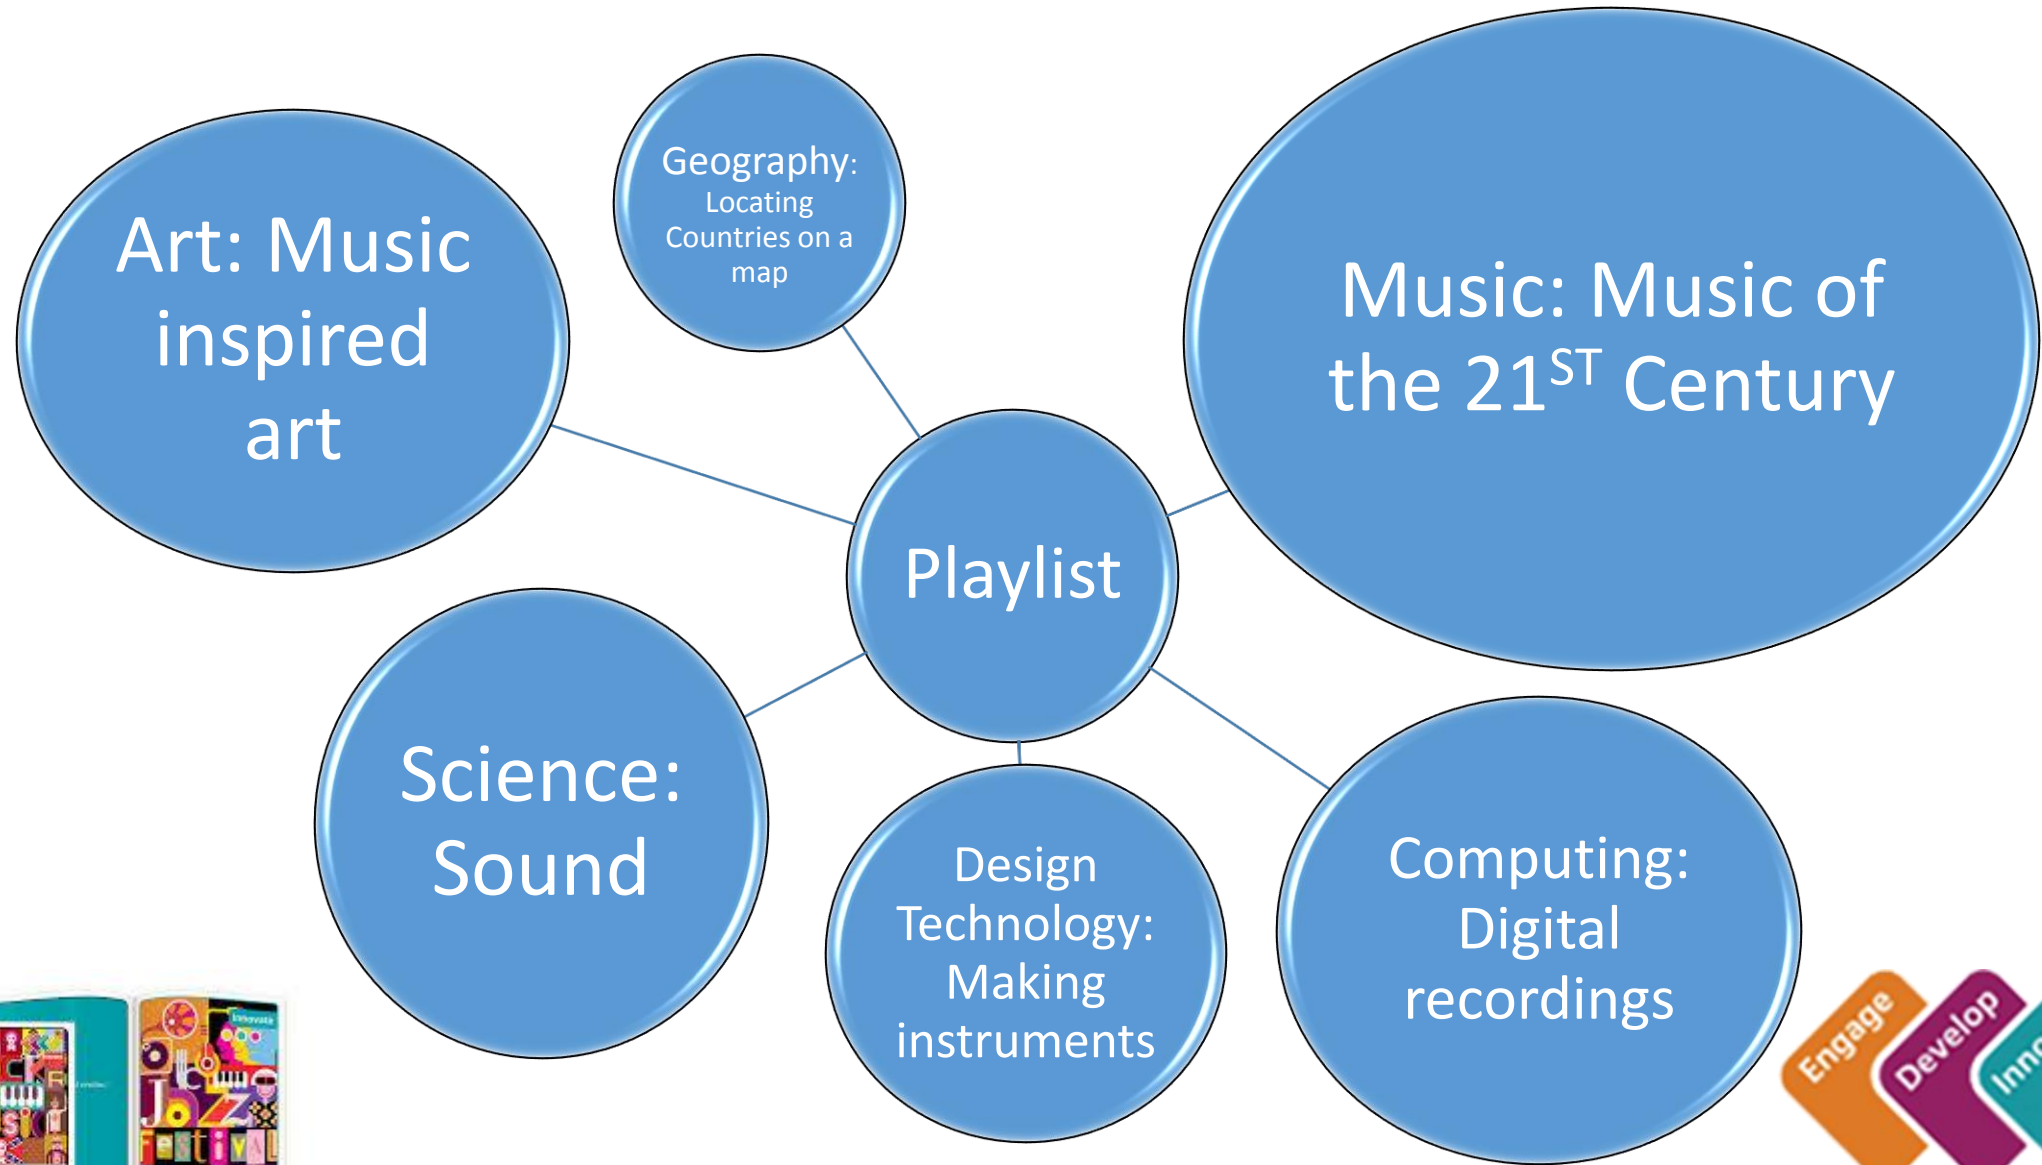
Geography: Locating Countries on a map

Art: Music inspired art

Music: Music of the $21^{ST}$ Century

Playlist

Science: Sound

Design Technology: Making instruments

Computing: Digital recordings

Jazz Festival

Engage Develop Inn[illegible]